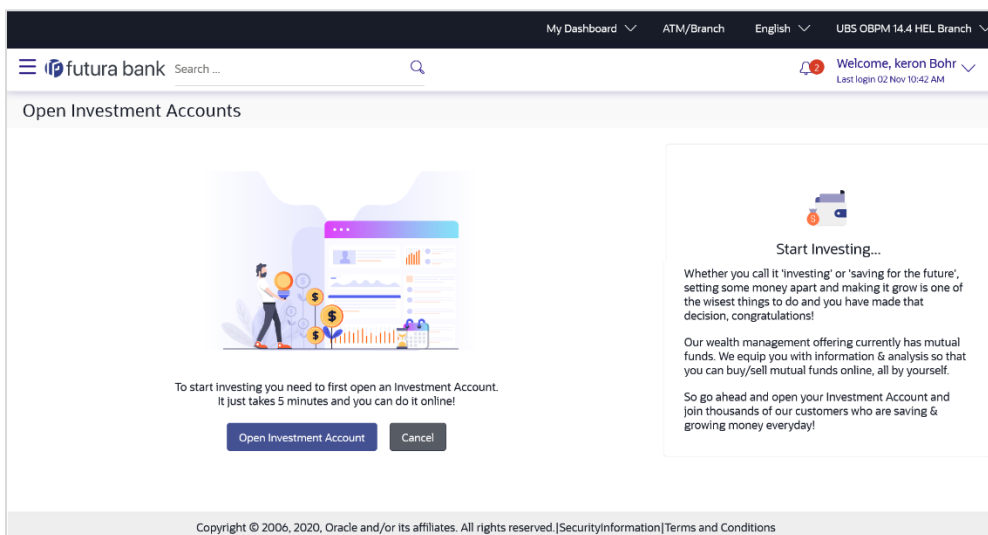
My Dashboard ATM/Branch English UBS OBPM 14.4 HEL Branch

futura bank Search ...

2 Welcome, keron Bohr
Last login 02 Nov 10:42 AM

Open Investment Accounts

$ $ $

To start investing you need to first open an Investment Account. It just takes 5 minutes and you can do it online!

Open Investment Account Cancel

Start Investing...

Whether you call it 'investing' or 'saving for the future', setting some money apart and making it grow is one of the wisest things to do and you have made that decision, congratulations!

Our wealth management offering currently has mutual funds. We equip you with information & analysis so that you can buy/sell mutual funds online, all by yourself.

So go ahead and open your Investment Account and join thousands of our customers who are saving & growing money everyday!

Copyright © 2006, 2020, Oracle and/or its affiliates. All rights reserved.|SecurityInformation|Terms and Conditions